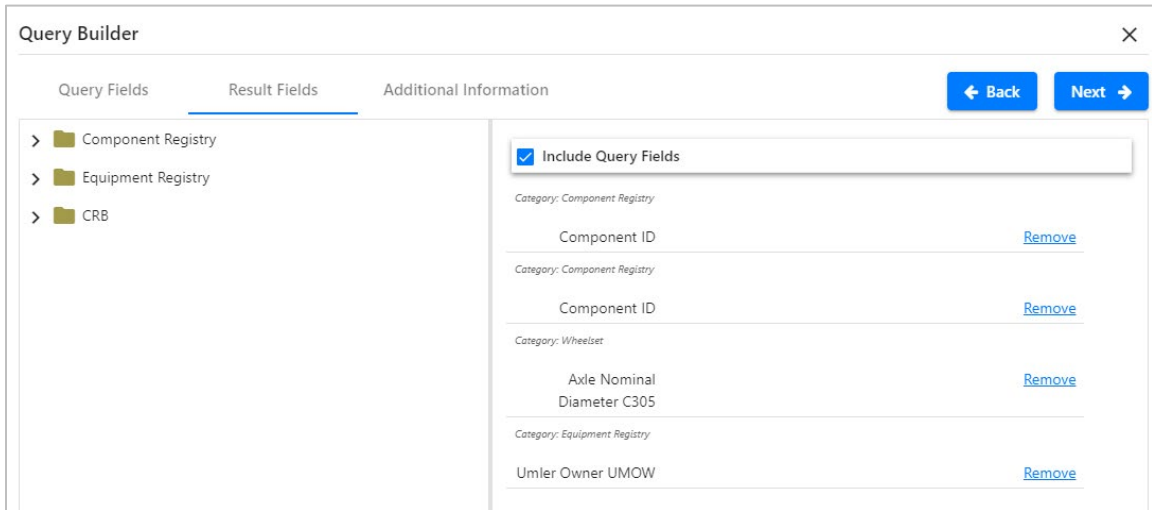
Query Builder

×

Query Fields

Result Fields

Additional Information

← Back

Next →

Component Registry

Equipment Registry

CRB

Include Query Fields

Category: Component Registry

Component ID

Remove

Category: Component Registry

Component ID

Remove

Category: Wheelset

Axle Nominal Diameter C305

Remove

Category: Equipment Registry

Umler Owner UMOW

Remove